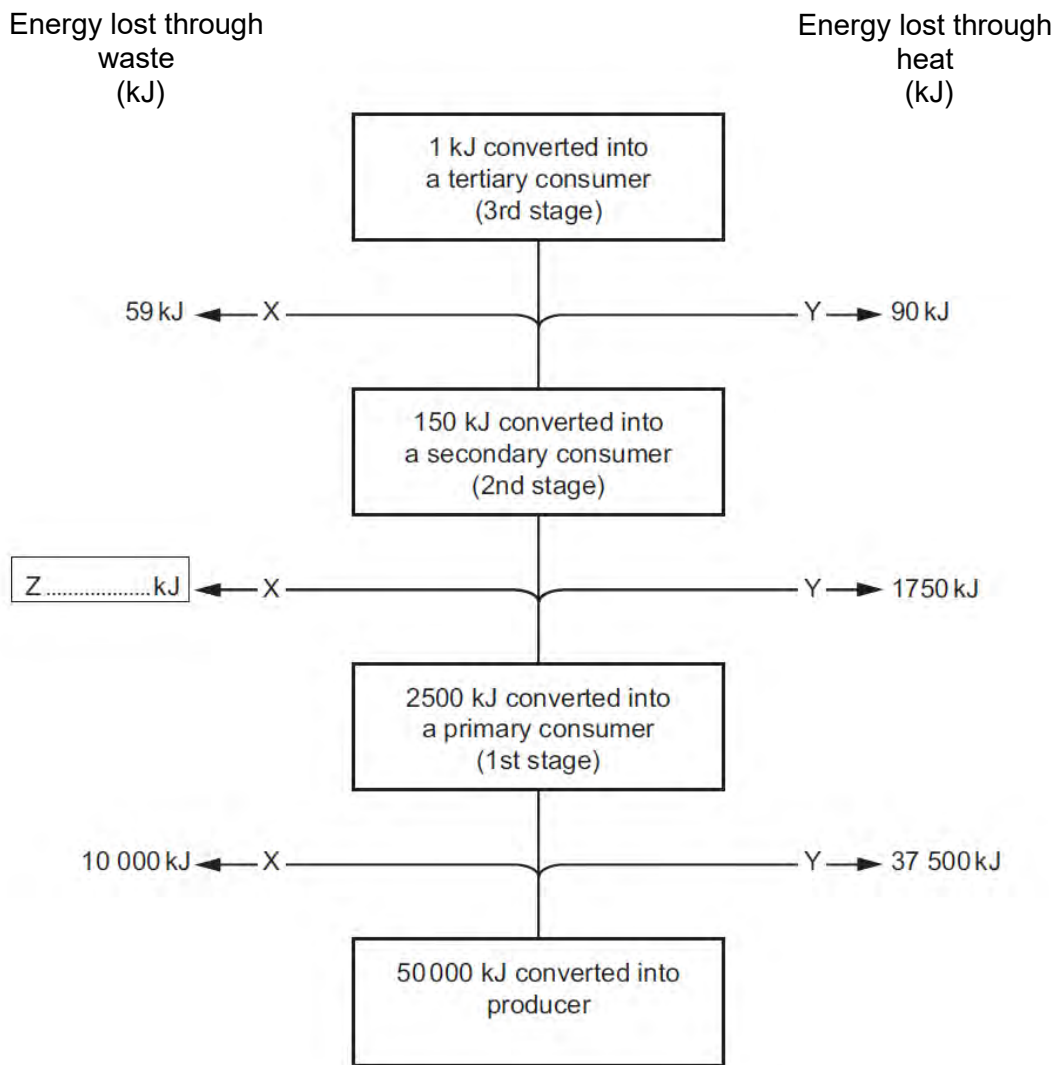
Energy lost through waste (kJ)

Energy lost through heat (kJ)

1 kJ converted into a tertiary consumer (3rd stage)

59 kJ X

Y 90 kJ

150 kJ converted into a secondary consumer (2nd stage)

Z ................... kJ X

Y 1750 kJ

2500 kJ converted into a primary consumer (1st stage)

10 000 kJ X

Y 37 500 kJ

50 000 kJ converted into producer